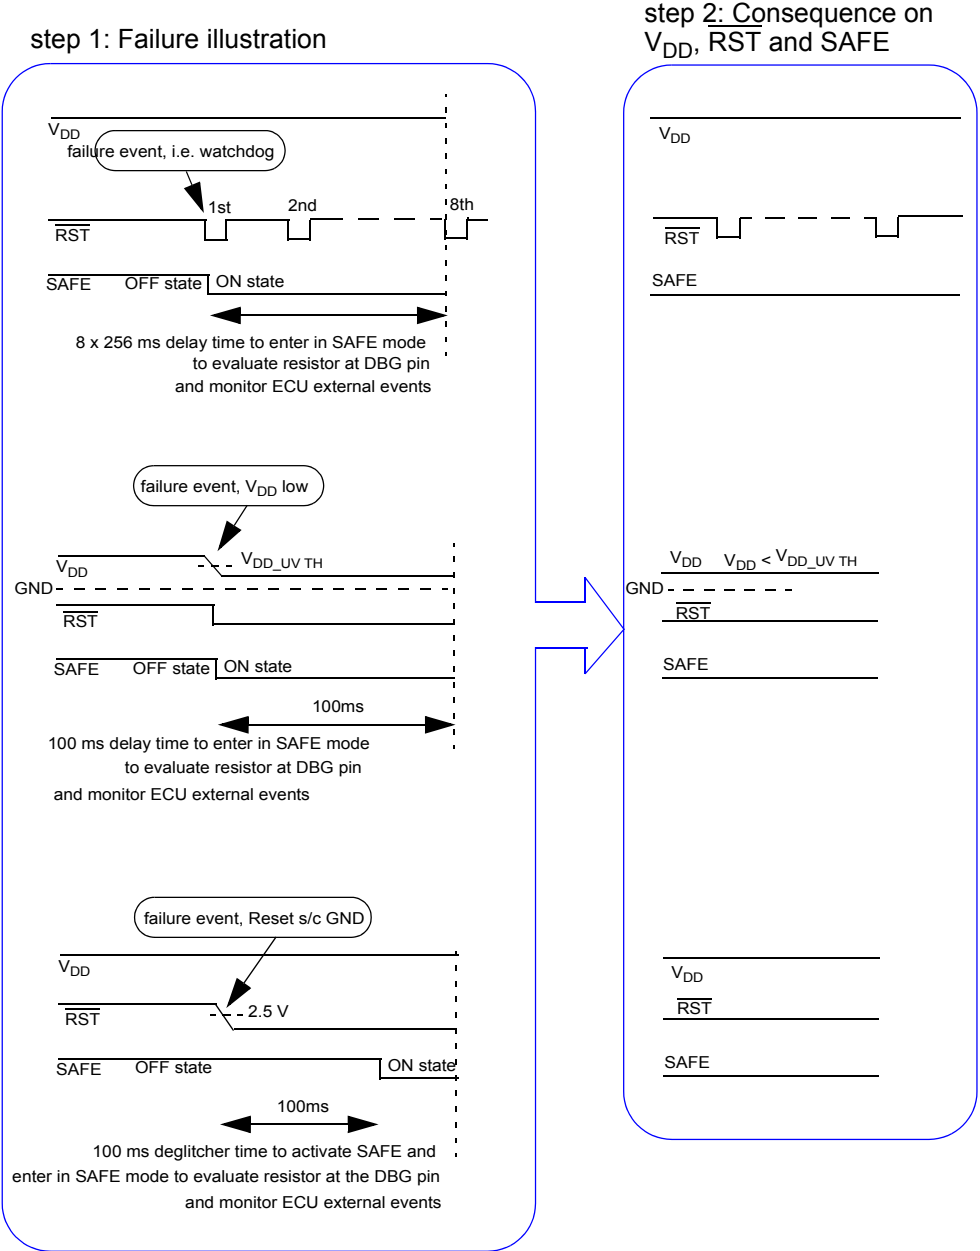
step 1: Failure illustration

$V_{DD}$

failure event, i.e. watchdog

1st

2nd

8th

$\overline{RST}$

SAFE OFF state ON state

8 x 256 ms delay time to enter in SAFE mode to evaluate resistor at DBG pin and monitor ECU external events

failure event, $V_{DD}$ low

$V_{DD}$

$V_{DD\_UV\ TH}$

GND

$\overline{RST}$

SAFE OFF state ON state

100ms

100 ms delay time to enter in SAFE mode to evaluate resistor at DBG pin and monitor ECU external events

failure event, Reset s/c GND

$V_{DD}$

$\overline{RST}$

2.5 V

SAFE OFF state ON state

100ms

100 ms deglitcher time to activate SAFE and enter in SAFE mode to evaluate resistor at the DBG pin and monitor ECU external events

step 2: Consequence on $V_{DD}$, $\overline{RST}$ and SAFE

$V_{DD}$

$\overline{RST}$

SAFE

$V_{DD}$ $V_{DD} < V_{DD\_UV\ TH}$

GND

$\overline{RST}$

SAFE

$V_{DD}$

$\overline{RST}$

SAFE